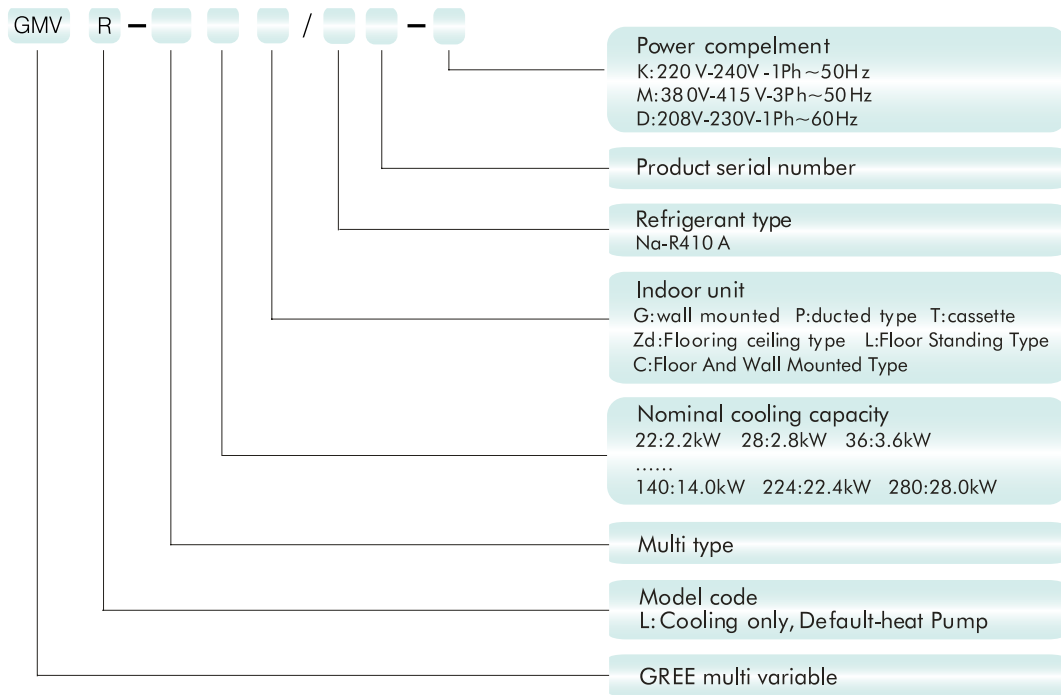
GMV R – – /

Power compelment
K:220 V-240V -1Ph~50Hz
M:380V-415 V-3Ph~50 Hz
D:208V-230V-1Ph~60Hz

Product serial number

Refrigerant type
Na-R410 A

Indoor unit
G:wall mounted P:ducted type T:cassette
Zd:Flooring ceiling type L:Floor Standing Type
C:Floor And Wall Mounted Type

Nominal cooling capacity
22:2.2kW 28:2.8kW 36:3.6kW
......
140:14.0kW 224:22.4kW 280:28.0kW

Multi type

Model code
L: Cooling only, Default-heat Pump

GREE multi variable